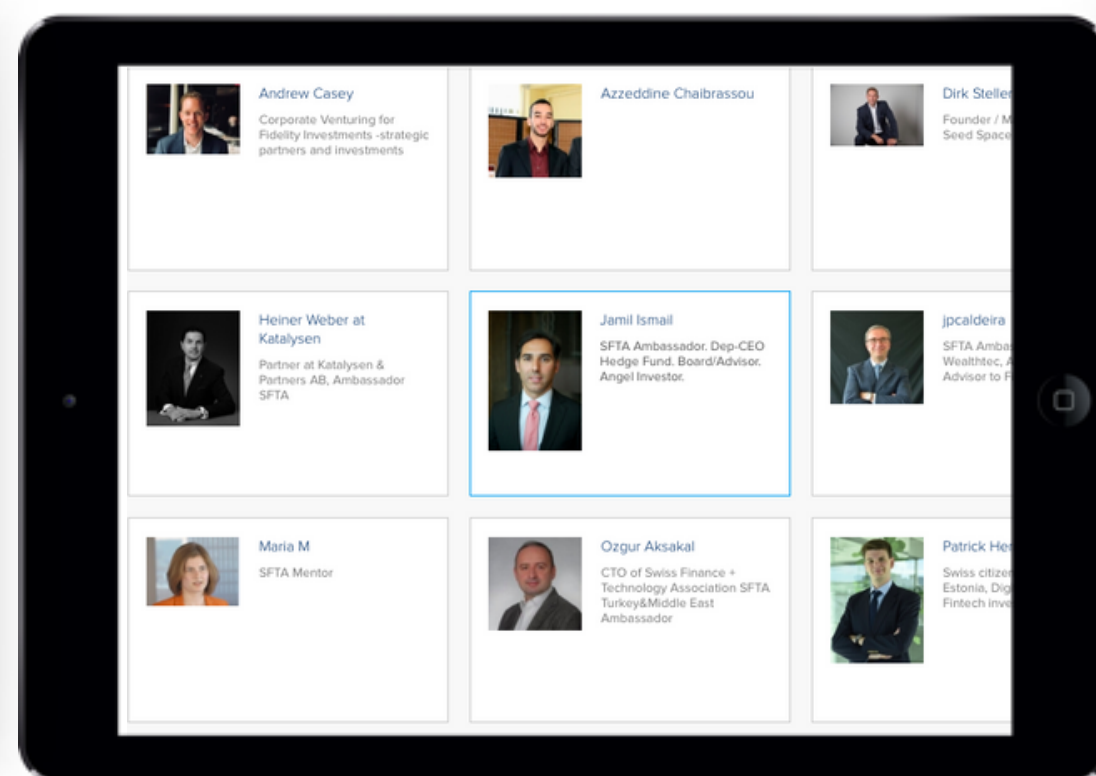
Andrew Casey
Corporate Venturing for Fidelity Investments -strategic partners and investments

Azzeddine Chaibrassou

Dirk Steller
Founder / M
Seed Space

Heiner Weber at Katalysen
Partner at Katalysen & Partners AB, Ambassador SFTA

Jamil Ismail
SFTA Ambassador. Dep-CEO Hedge Fund. Board/Advisor. Angel Investor.

jpcaldeira
SFTA Amba
Wealthtec, A
Advisor to F

Maria M
SFTA Mentor

Ozgur Aksakal
CTO of Swiss Finance + Technology Association SFTA Turkey&Middle East Ambassador

Patrick He
Swiss citize
Estonia, Dig
Fintech inve